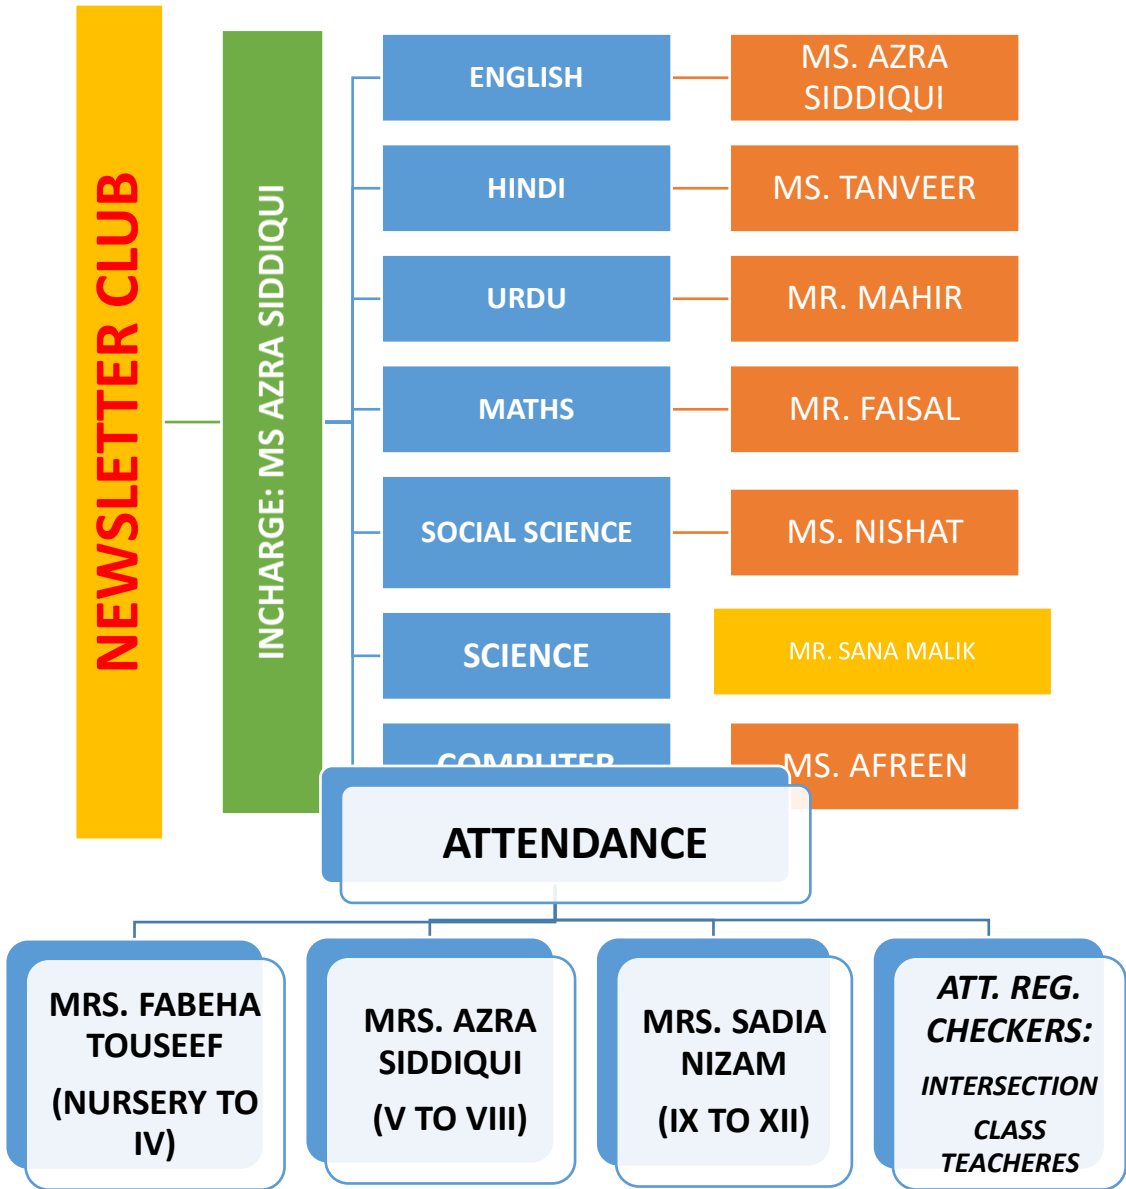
NEWSLETTER CLUB

INCHARGE: MS AZRA SIDDIQUI

ENGLISH
MS. AZRA SIDDIQUI

HINDI
MS. TANVEER

URDU
MR. MAHIR

MATHS
MR. FAISAL

SOCIAL SCIENCE
MS. NISHAT

SCIENCE
MR. SANA MALIK

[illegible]
MS. AFREEN

ATTENDANCE

MRS. FABEHA TOUSEEF (NURSERY TO IV)

MRS. AZRA SIDDIQUI (V TO VIII)

MRS. SADIA NIZAM (IX TO XII)

ATT. REG. CHECKERS: INTERSECTION CLASS TEACHERES